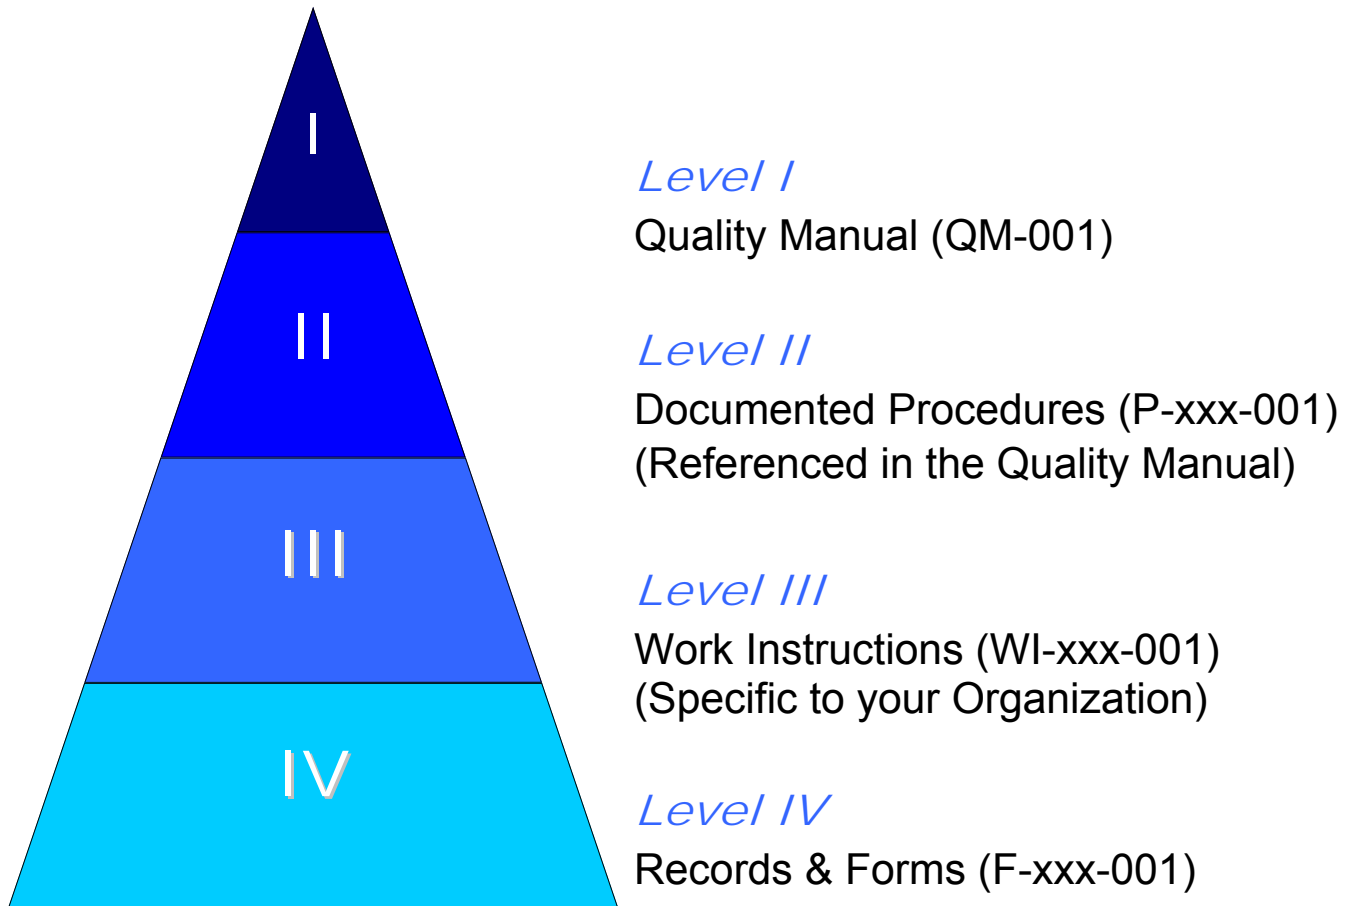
I

II

III

IV

Level I
Quality Manual (QM-001)

Level II
Documented Procedures (P-xxx-001)
(Referenced in the Quality Manual)

Level III
Work Instructions (WI-xxx-001)
(Specific to your Organization)

Level IV
Records & Forms (F-xxx-001)